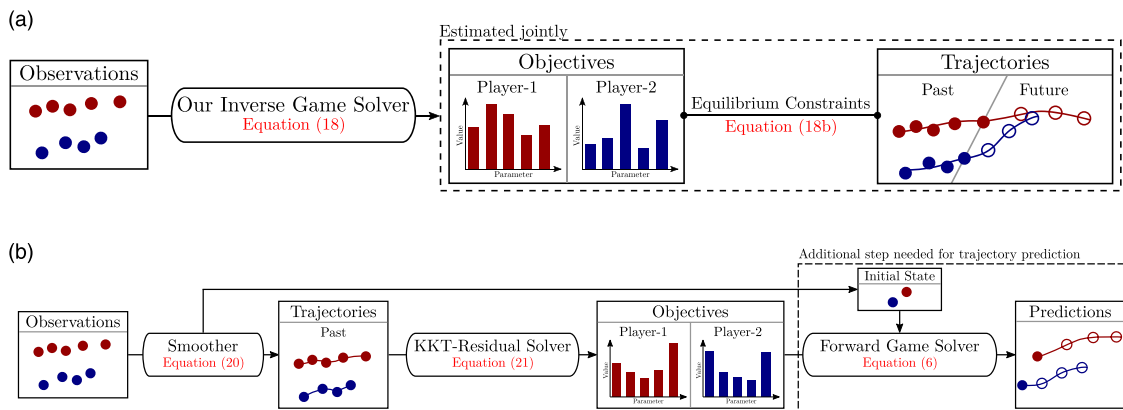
(a)

Observations

Our Inverse Game Solver
Equation (18)

Estimated jointly

Objectives

Player-1

Value

Parameter

Player-2

Value

Parameter

Equilibrium Constraints
Equation (18b)

Trajectories

Past

Future

(b)

Observations

Smoother
Equation (20)

Trajectories

Past

KKT-Residual Solver
Equation (21)

Objectives

Player-1

Value

Parameter

Player-2

Value

Parameter

Additional step needed for trajectory prediction

Initial State

Forward Game Solver
Equation (6)

Predictions